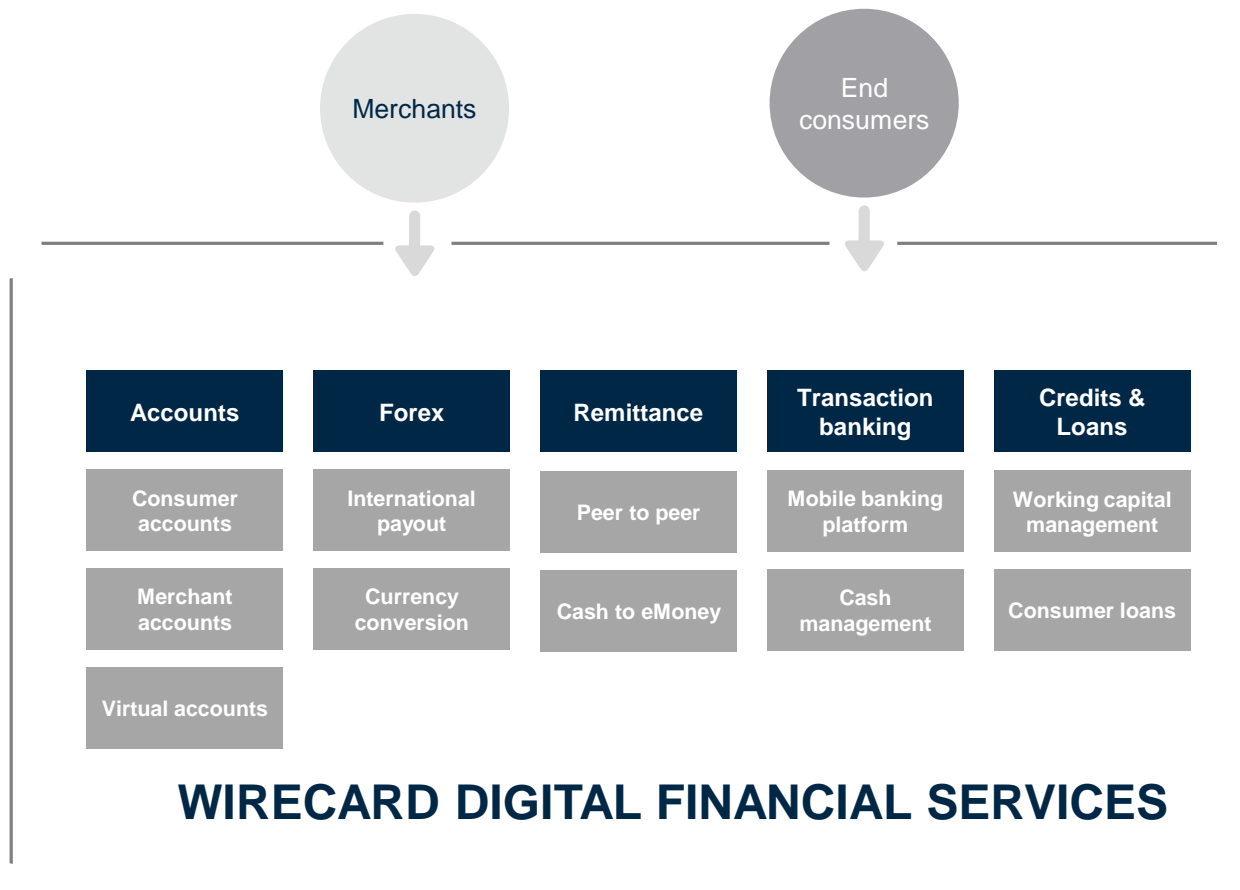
Merchants

End consumers

| Accounts | Forex | Remittance | Transaction banking | Credits & Loans |
|---|---|---|---|---|
| Consumer accounts | International payout | Peer to peer | Mobile banking platform | Working capital management |
| Merchant accounts | Currency conversion | Cash to eMoney | Cash management | Consumer loans |
| Virtual accounts | | | | |

WIRECARD DIGITAL FINANCIAL SERVICES